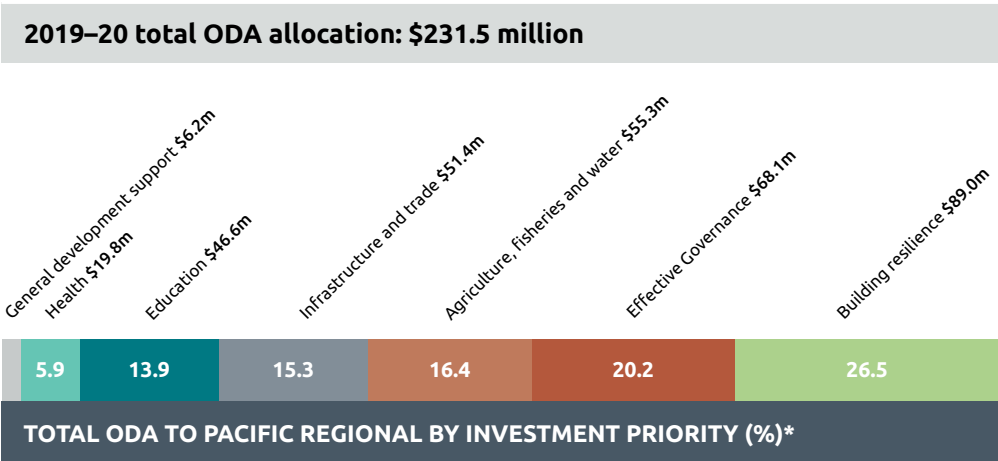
2019–20 total ODA allocation: $231.5 million

General development support $6.2m
Health $19.8m
Education $46.6m
Infrastructure and trade $51.4m
Agriculture, fisheries and water $55.3m
Effective Governance $68.1m
Building resilience $89.0m

5.9 13.9 15.3 16.4 20.2 26.5

TOTAL ODA TO PACIFIC REGIONAL BY INVESTMENT PRIORITY (%)*